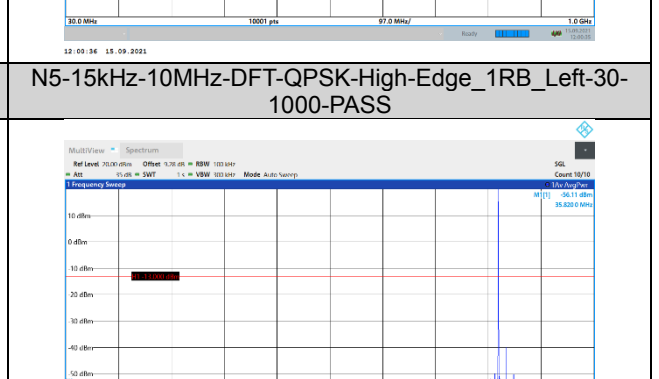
30.0 MHz 10001 pts 97.0 MHz/ 1.0 GHz

Ready 15.09.2021 12:00:36

12:00:36 15.09.2021

N5-15kHz-10MHz-DFT-QPSK-High-Edge_1RB_Left-30-1000-PASS

MultiView Spectrum

Ref Level 20.00 dBm Offset 9.78 dB RBW 100 kHz SGL

Att 35 dB SWT 1 s VBW 300 kHz Mode Auto Sweep Count 10/10

1 Frequency Sweep 1Av AvgPwr

M1[1] -56.11 dBm

35.820 0 MHz

10 dBm

0 dBm

-10 dBm H1 -13.000 dBm

-20 dBm

-30 dBm

-40 dBm

-50 dBm